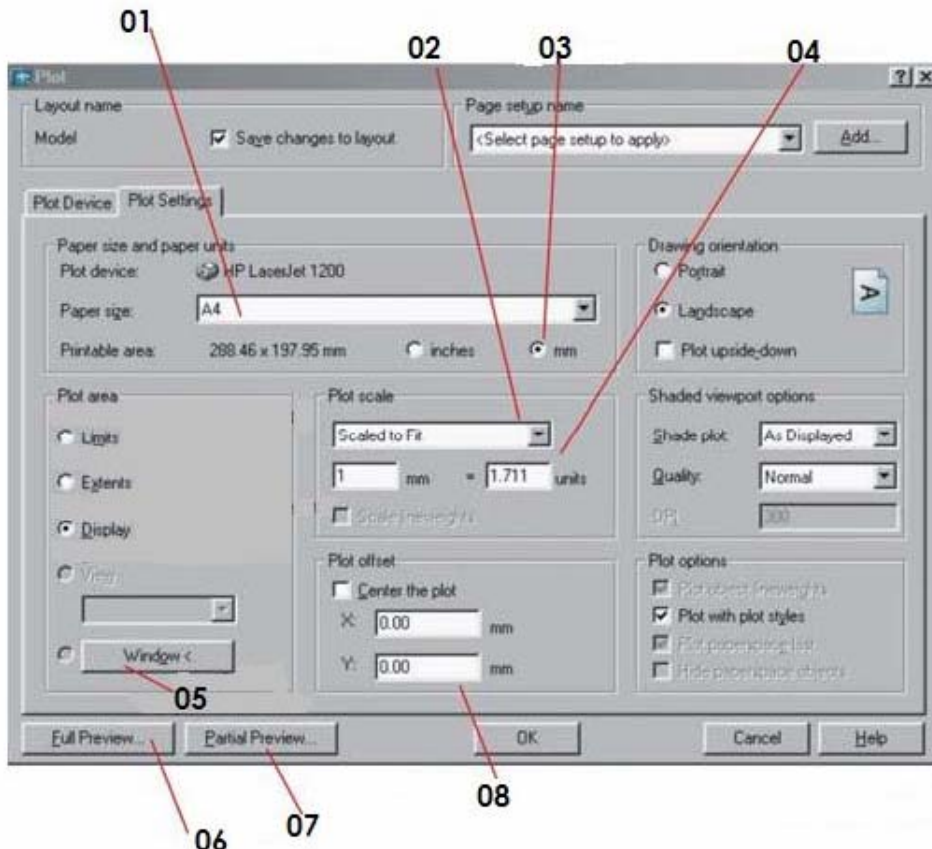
01
02
03
04

Plot
?| X

Layout name
Model
Save changes to layout

Page setup name
<Select page setup to apply>
Add...

Plot Device
Plot Settings

Paper size and paper units
Plot device: HP LaserJet 1200
Paper size: A4
Printable area: 288.46 x 197.95 mm
inches
mm

Drawing orientation
Portrait
Landscape
Plot upside-down

Plot area
Limits
Extents
Display
View
Window <

Plot scale
Scaled to Fit
1 mm = 1.711 units
Scale lineweights

Shaded viewport options
Shade plot: As Displayed
Quality: Normal
DPI 300

Plot offset
Center the plot
X: 0.00 mm
Y: 0.00 mm

Plot options
Plot object lineweights
Plot with plot styles
Plot paperspace last
Hide paperspace objects

05

Full Preview...
Partial Preview...
OK
Cancel
Help

08
06
07